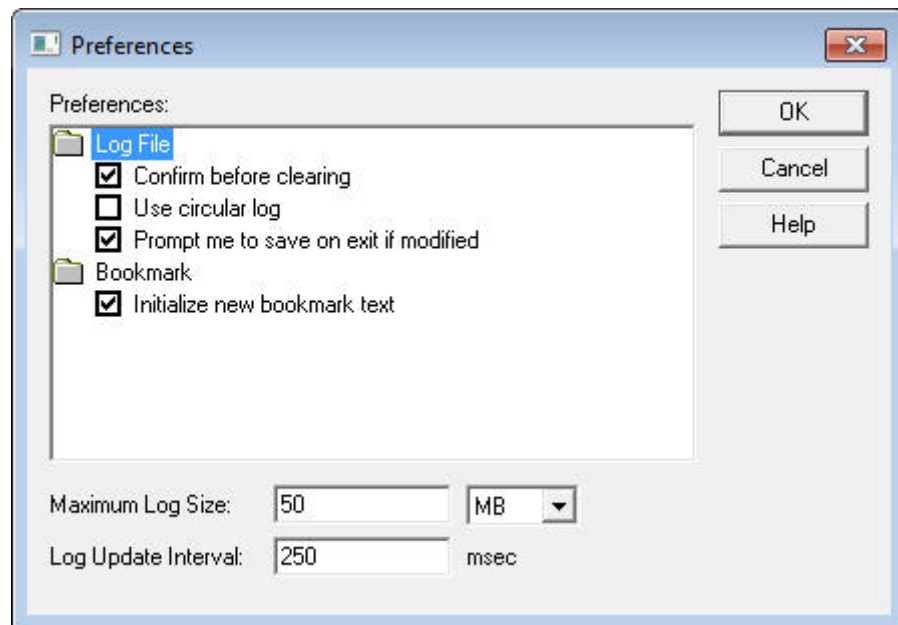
Preferences

Preferences:

Log File
☑ Confirm before clearing
☐ Use circular log
☑ Prompt me to save on exit if modified
Bookmark
☑ Initialize new bookmark text

OK
Cancel
Help

Maximum Log Size: 50 MB
Log Update Interval: 250 msec